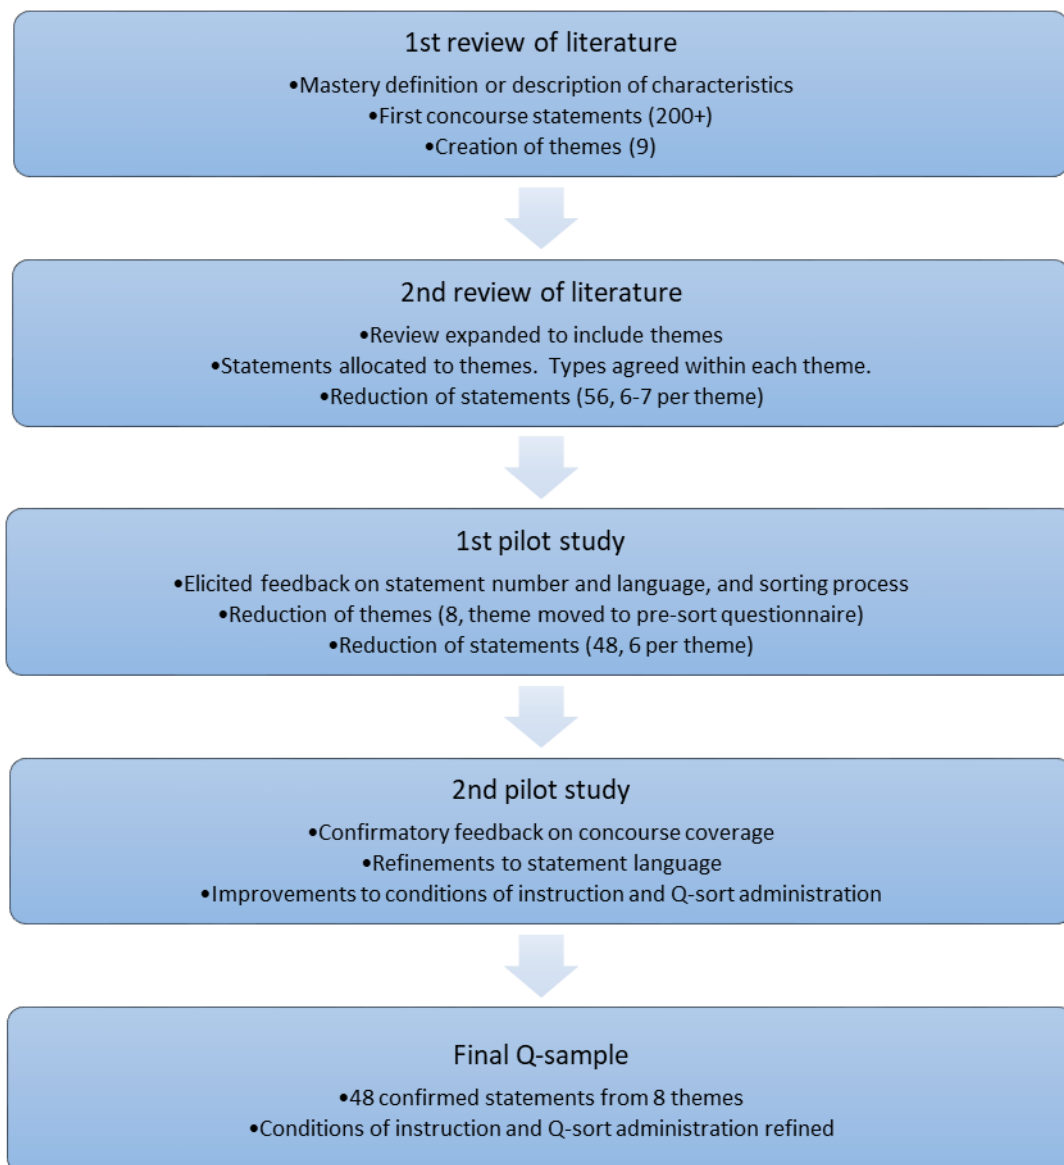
1st review of literature

•Mastery definition or description of characteristics
•First concourse statements (200+)
•Creation of themes (9)

2nd review of literature

•Review expanded to include themes
•Statements allocated to themes. Types agreed within each theme.
•Reduction of statements (56, 6-7 per theme)

1st pilot study

•Elicited feedback on statement number and language, and sorting process
•Reduction of themes (8, theme moved to pre-sort questionnaire)
•Reduction of statements (48, 6 per theme)

2nd pilot study

•Confirmatory feedback on concourse coverage
•Refinements to statement language
•Improvements to conditions of instruction and Q-sort administration

Final Q-sample

•48 confirmed statements from 8 themes
•Conditions of instruction and Q-sort administration refined